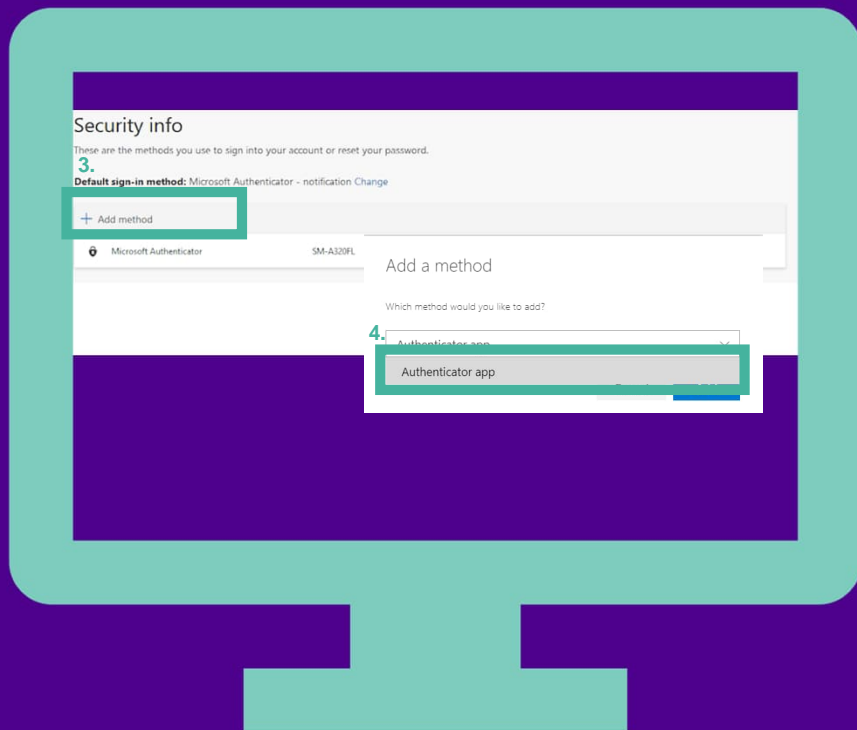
Security info

These are the methods you use to sign into your account or reset your password.

3.

Default sign-in method: Microsoft Authenticator - notification Change

+ Add method

Microsoft Authenticator SM-A320FL

Add a method

Which method would you like to add?

4.

Authenticator app

Authenticator app